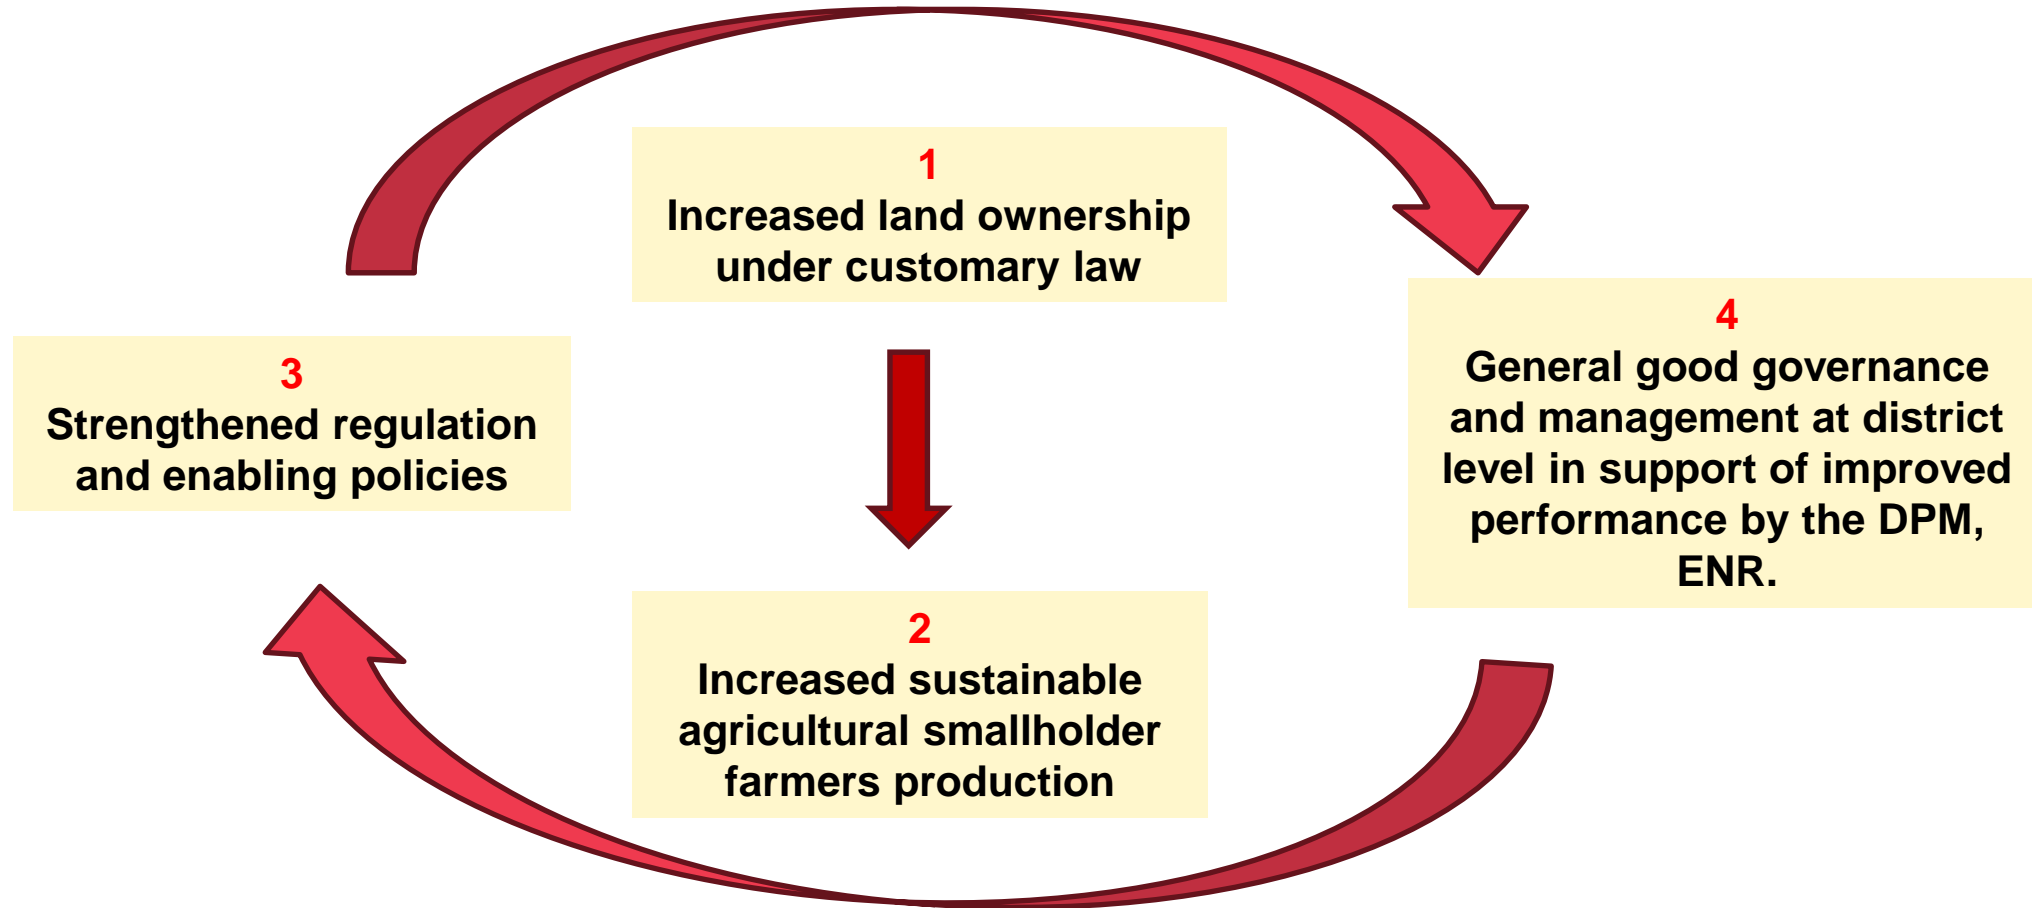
1
Increased land ownership under customary law

3
Strengthened regulation and enabling policies

4
General good governance and management at district level in support of improved performance by the DPM, ENR.

2
Increased sustainable agricultural smallholder farmers production